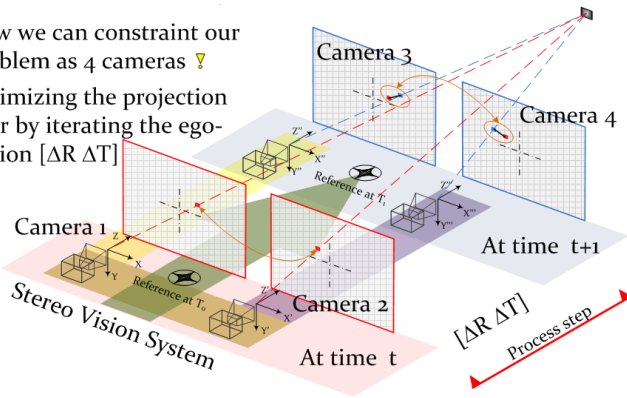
w we can constraint our
blem as 4 cameras

imizing the projection
r by iterating the ego-
ion [ΔR ΔT]

Camera 3

Camera 4

Z''
X''
Y''

Reference at $T_1$

Z'''
X'''
Y'''

Camera 1
Z
X
Y

At time t+1

Reference at $T_0$

Z'
X'
Y'

Camera 2

Stereo Vision System

At time t

[ΔR ΔT]

Process step